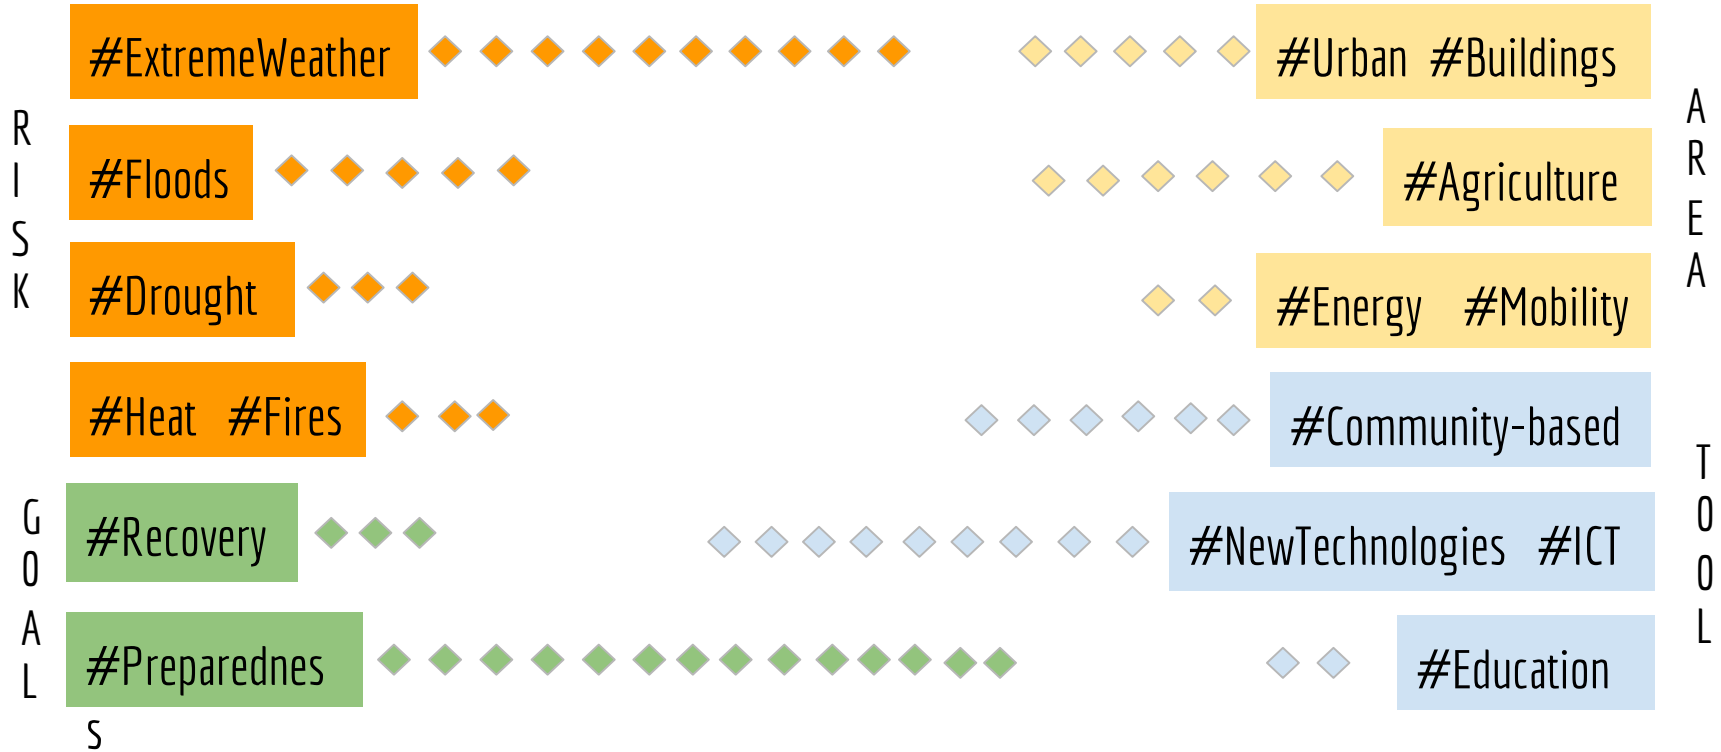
#ExtremeWeather

#Urban #Buildings

RISK

AREA

#Floods

#Agriculture

#Drought

#Energy #Mobility

#Heat #Fires

#Community-based

GOAL

TOOL

#Recovery

#NewTechnologies #ICT

#Preparednes
s

#Education